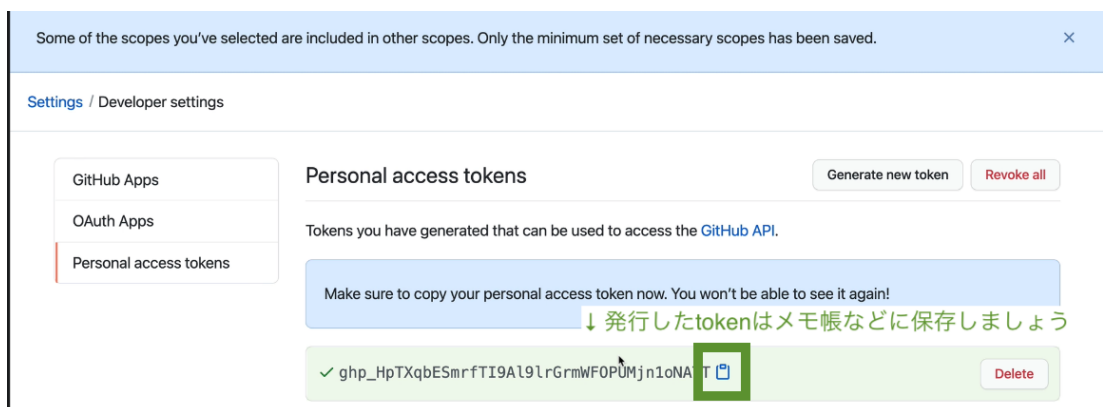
Some of the scopes you've selected are included in other scopes. Only the minimum set of necessary scopes has been saved.

×

Settings / Developer settings

GitHub Apps

OAuth Apps

Personal access tokens

Personal access tokens

Generate new token

Revoke all

Tokens you have generated that can be used to access the GitHub API.

Make sure to copy your personal access token now. You won't be able to see it again!

↓発行したtokenはメモ帳などに保存しましょう

✓ ghp_HpTXqbESmrfTI9Al9lrGrmWFOPUMjn1oNA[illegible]T

Delete